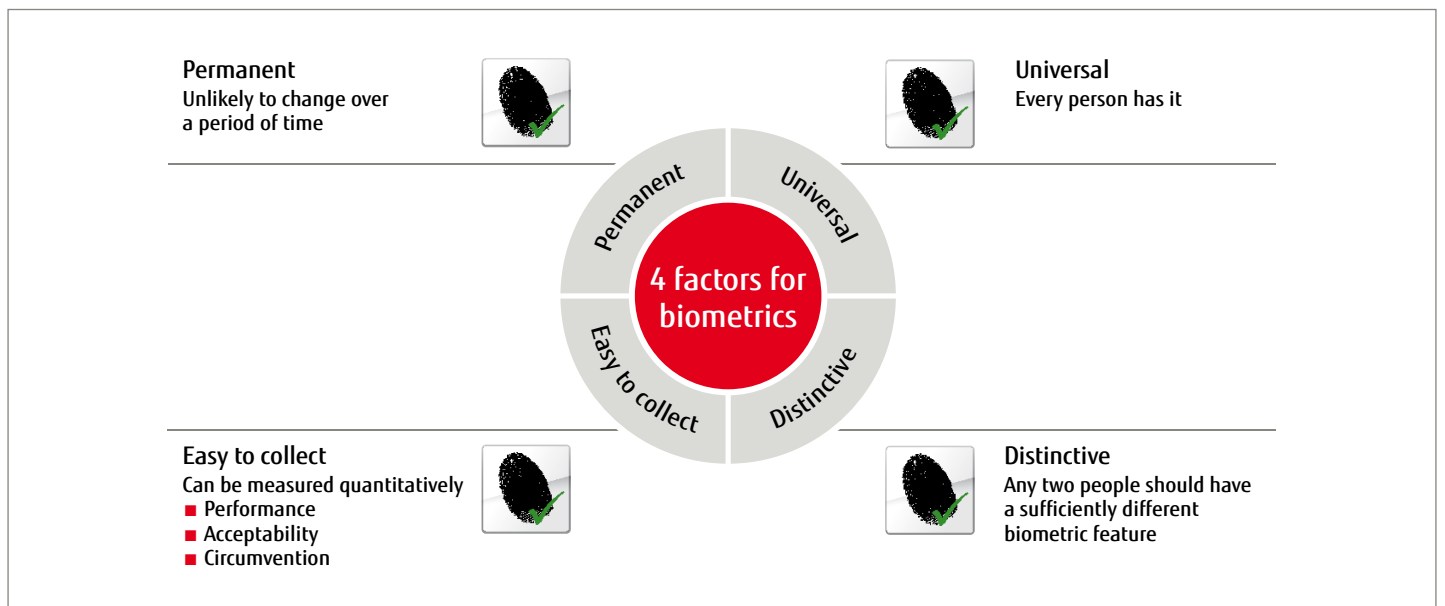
Permanent
Unlikely to change over a period of time

Universal
Every person has it

Permanent

Universal

4 factors for biometrics

Easy to collect

Distinctive

Easy to collect
Can be measured quantitatively
■ Performance
■ Acceptability
■ Circumvention

Distinctive
Any two people should have a sufficiently different biometric feature